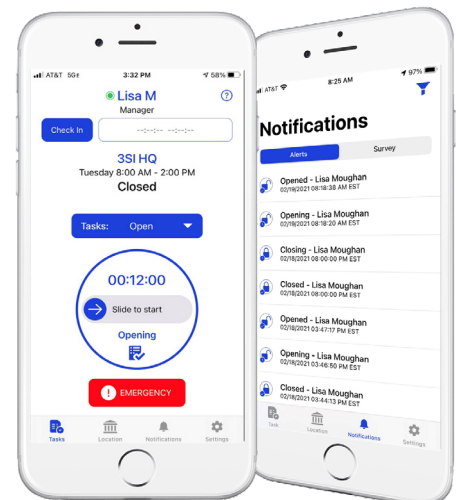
AT&T 5G 3:32 PM 58%

Lisa M
Manager

Check In --:--:-- --:--:--

3SI HQ
Tuesday 8:00 AM - 2:00 PM
Closed

Tasks: Open

00:12:00
Slide to start
Opening

EMERGENCY

Tasks Location Notifications Settings

AT&T 8:25 AM 97%

Notifications

Alerts Survey

Opened - Lisa Moughan
02/18/2021 08:18:38 AM EST

Opening - Lisa Moughan
02/18/2021 08:18:13 AM EST

Closing - Lisa Moughan
02/18/2021 08:00:00 PM EST

Closed - Lisa Moughan
02/18/2021 08:00:00 PM EST

Opened - Lisa Moughan
02/18/2021 03:47:17 PM EST

Opening - Lisa Moughan
02/18/2021 03:46:50 PM EST

Closed - Lisa Moughan
02/18/2021 03:44:13 PM EST

Task Location Notifications Settings